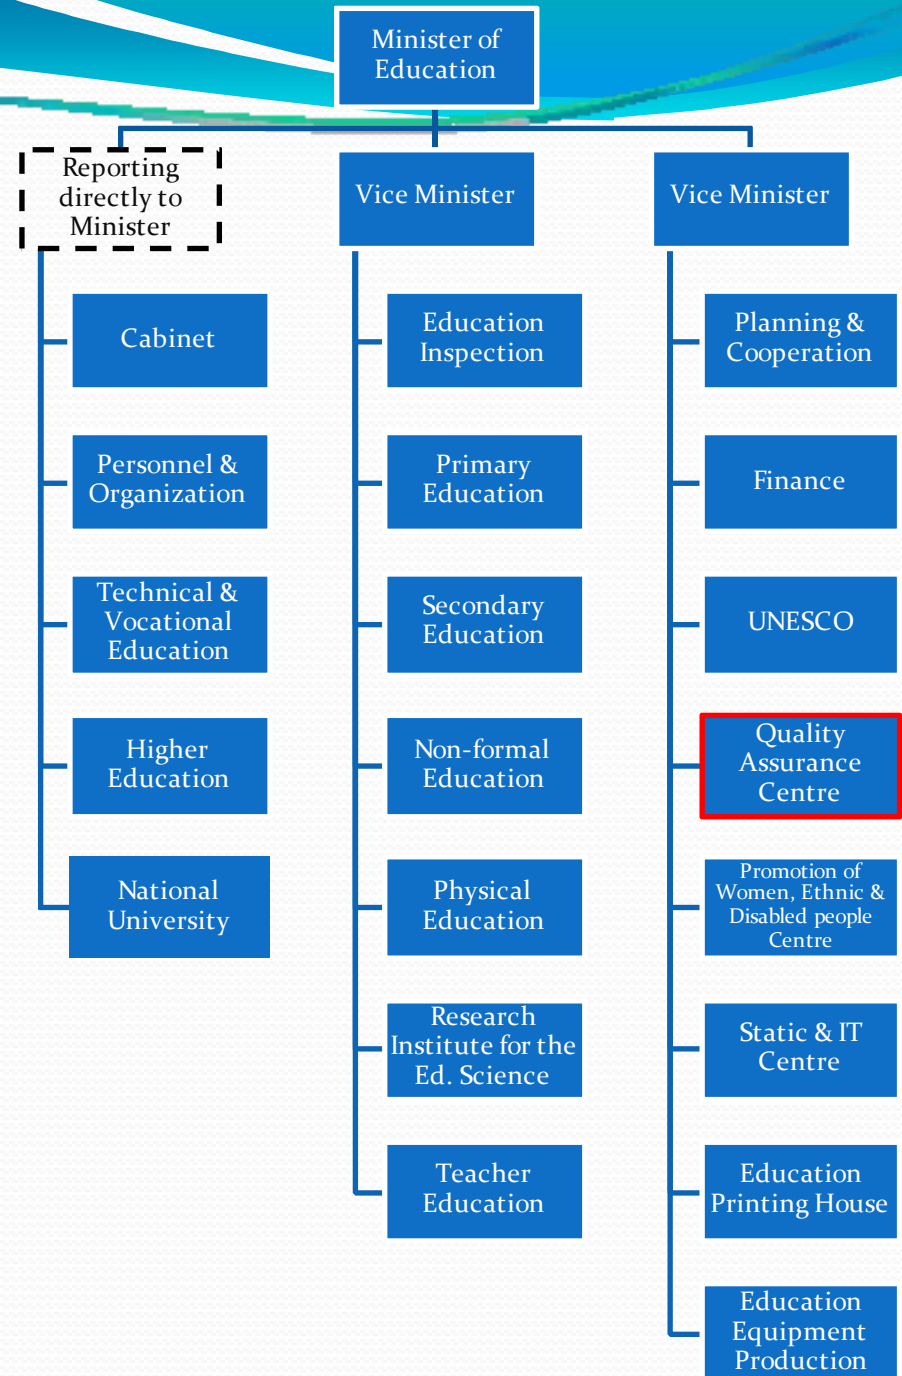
Minister of Education

Reporting directly to Minister

Vice Minister

Vice Minister

Cabinet

Personnel & Organization

Technical & Vocational Education

Higher Education

National University

Education Inspection

Primary Education

Secondary Education

Non-formal Education

Physical Education

Research Institute for the Ed. Science

Teacher Education

Planning & Cooperation

Finance

UNESCO

Quality Assurance Centre

Promotion of Women, Ethnic & Disabled people Centre

Static & IT Centre

Education Printing House

Education Equipment Production